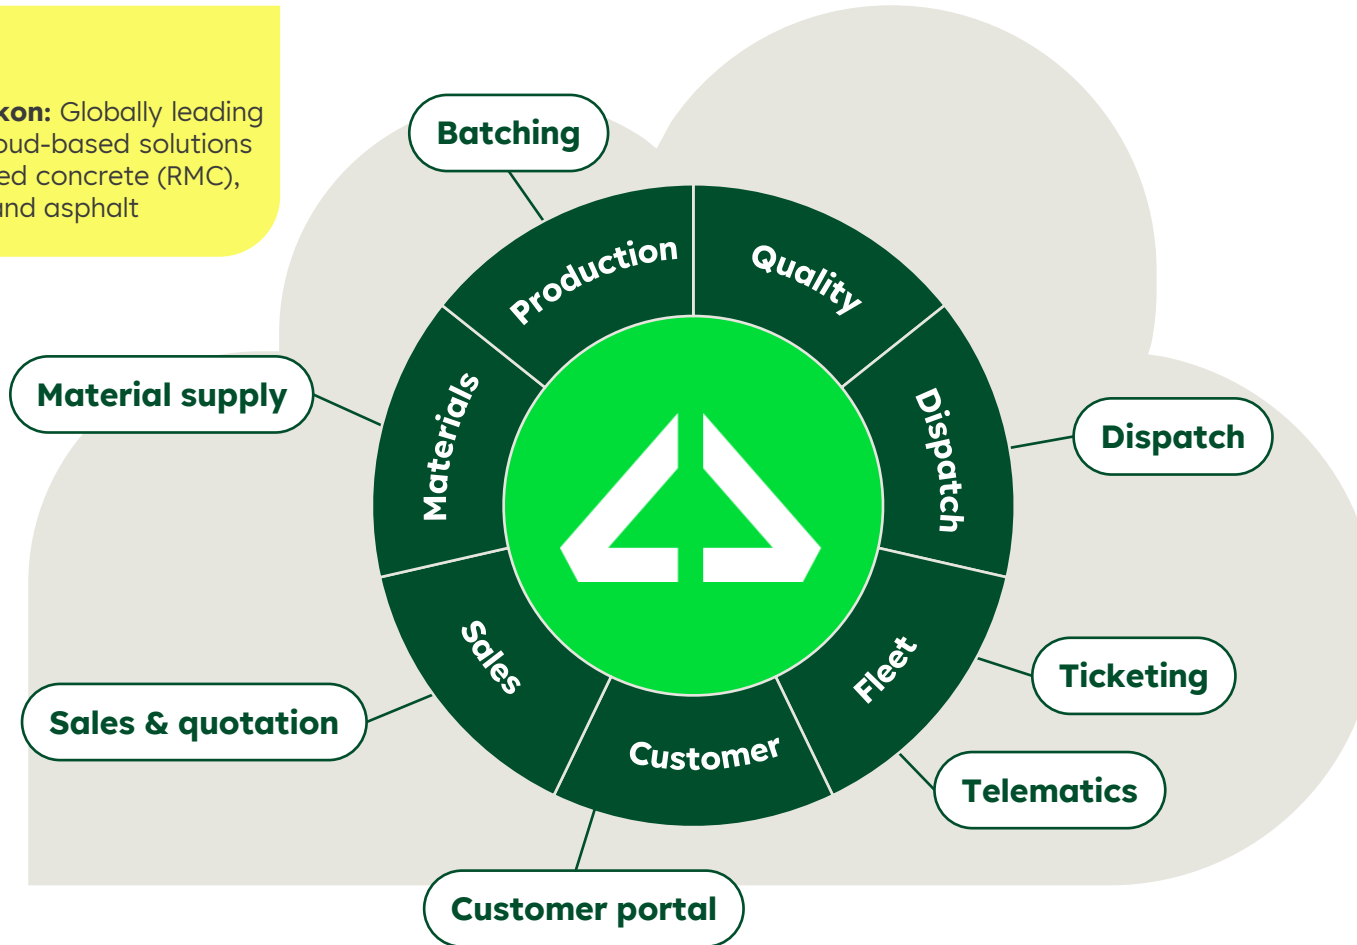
kon: Globally leading oud-based solutions ed concrete (RMC), nd asphalt

Batching

Production

Quality

Material supply

Materials

Dispatch

Dispatch

Sales

Fleet

Ticketing

Sales & quotation

Customer

Telematics

Customer portal